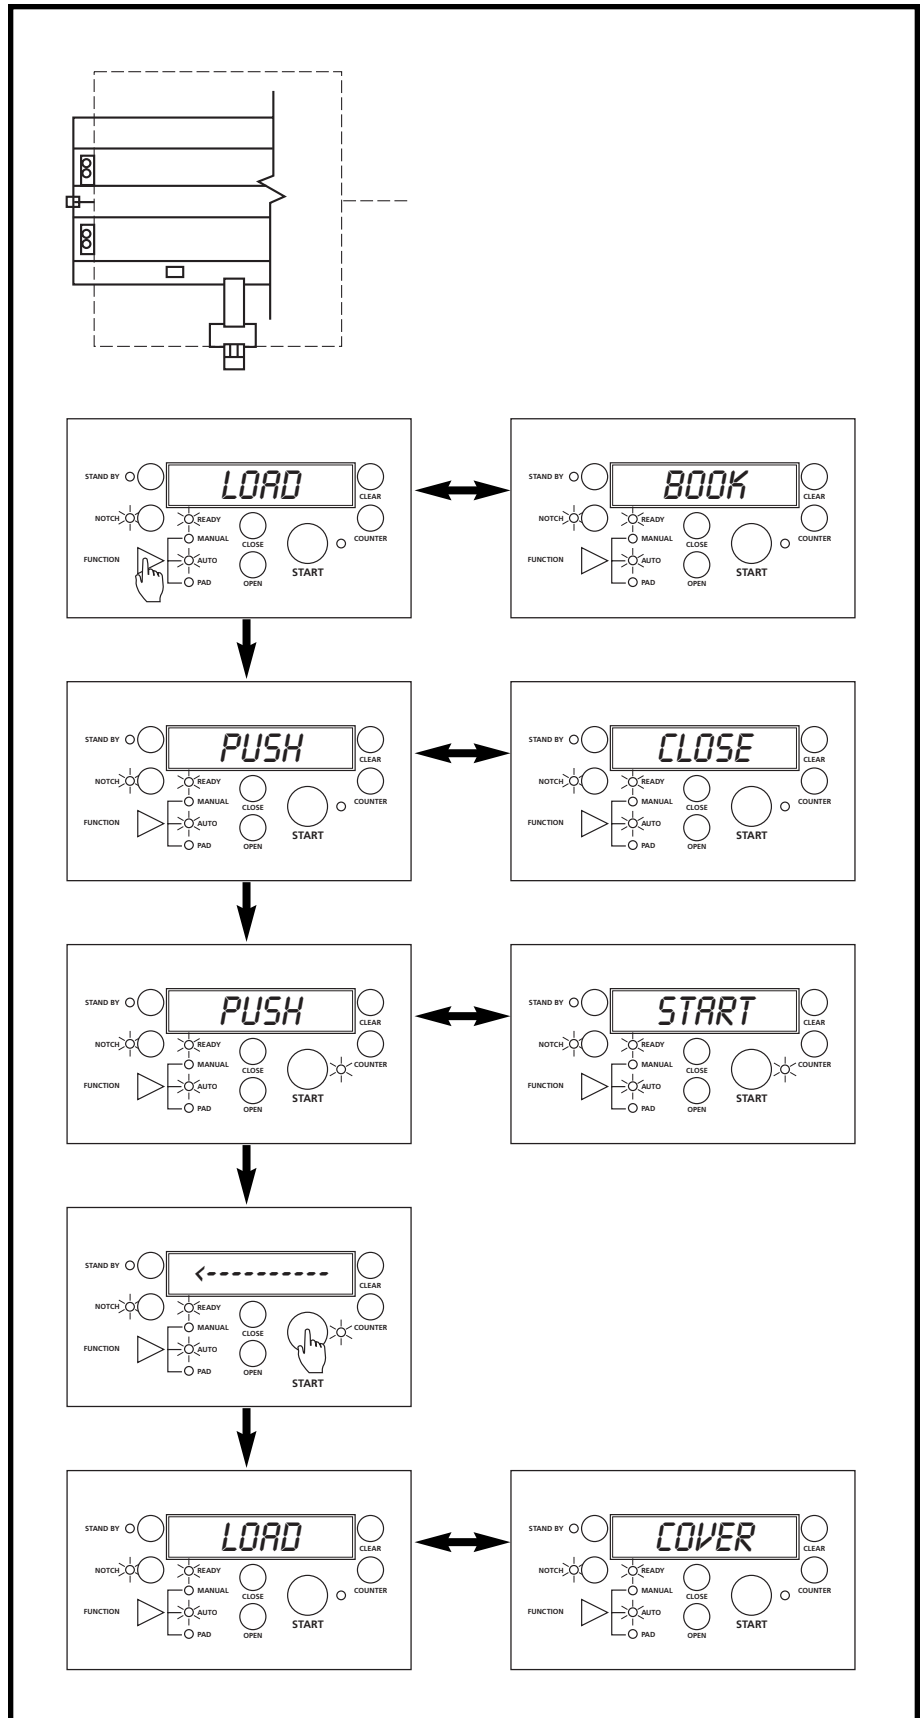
STAND BY
LOAD
CLEAR
NOTCH
READY
MANUAL
CLOSE
COUNTER
FUNCTION
AUTO
START
PAD
OPEN

STAND BY
BOOK
CLEAR
NOTCH
READY
MANUAL
CLOSE
COUNTER
FUNCTION
AUTO
START
PAD
OPEN

STAND BY
PUSH
CLEAR
NOTCH
READY
MANUAL
CLOSE
COUNTER
FUNCTION
AUTO
START
PAD
OPEN

STAND BY
CLOSE
CLEAR
NOTCH
READY
MANUAL
CLOSE
COUNTER
FUNCTION
AUTO
START
PAD
OPEN

STAND BY
PUSH
CLEAR
NOTCH
READY
MANUAL
CLOSE
COUNTER
FUNCTION
AUTO
START
PAD
OPEN

STAND BY
START
CLEAR
NOTCH
READY
MANUAL
CLOSE
COUNTER
FUNCTION
AUTO
START
PAD
OPEN

STAND BY
<----------
CLEAR
NOTCH
READY
MANUAL
CLOSE
COUNTER
FUNCTION
AUTO
START
PAD
OPEN

STAND BY
LOAD
CLEAR
NOTCH
READY
MANUAL
CLOSE
COUNTER
FUNCTION
AUTO
START
PAD
OPEN

STAND BY
COVER
CLEAR
NOTCH
READY
MANUAL
CLOSE
COUNTER
FUNCTION
AUTO
START
PAD
OPEN